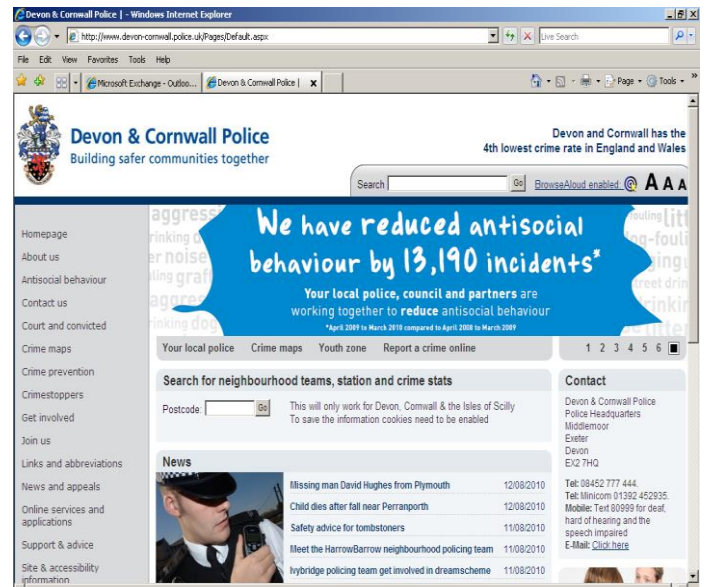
Devon & Cornwall Police | - Windows Internet Explorer

http://www.devon-cornwall.police.uk/Pages/Default.aspx

Live Search

File Edit View Favorites Tools Help

Microsoft Exchange - Outlo... Devon & Cornwall Police | ×

Page Tools

Devon & Cornwall Police
Building safer communities together

Devon and Cornwall has the 4th lowest crime rate in England and Wales

Search Go BrowseAloud enabled A A A

We have reduced antisocial behaviour by 13,190 incidents*

Your local police, council and partners are working together to reduce antisocial behaviour

*April 2009 to March 2010 compared to April 2008 to March 2009

Homepage
About us
Antisocial behaviour
Contact us
Court and convicted
Crime maps
Crime prevention
Crimestoppers
Get involved
Join us
Links and abbreviations
News and appeals
Online services and applications
Support & advice
Site & accessibility information

Your local police Crime maps Youth zone Report a crime online

1 2 3 4 5 6

Search for neighbourhood teams, station and crime stats

Postcode: Go

This will only work for Devon, Cornwall & the Isles of Scilly
To save the information cookies need to be enabled

News

| | |
|---|---|
| Missing man David Hughes from Plymouth | 12/08/2010 |
| Child dies after fall near Perranporth | 12/08/2010 |
| Safety advice for tombstoners | 11/08/2010 |
| Meet the HarrowBarrow neighbourhood policing team | 11/08/2010 |
| Ivybridge policing team get involved in dreamscheme | 11/08/2010 |

Contact

Devon & Cornwall Police
Police Headquarters
Middlemoor
Exeter
Devon
EX2 7HQ

Tel: 08452 777 444.
Tel: Minicom 01392 452935.
Mobile: Text 80999 for deaf, hard of hearing and the speech impaired
E-Mail: Click here